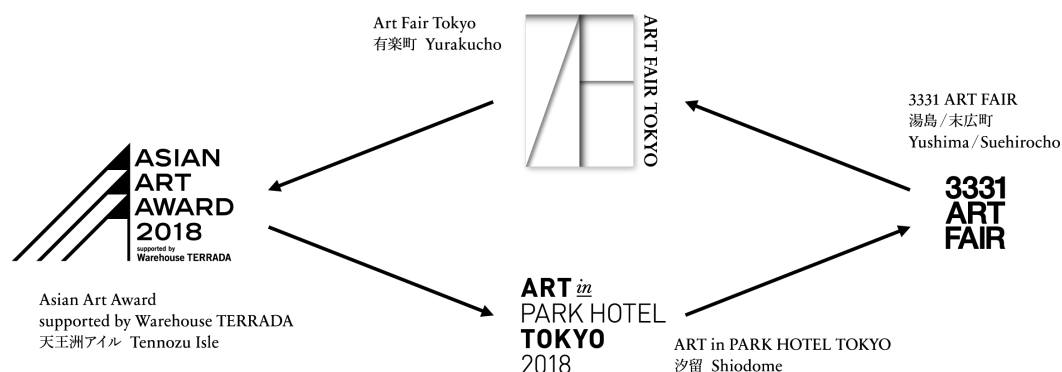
Art Fair Tokyo
有楽町 Yurakucho

ART FAIR TOKYO

3331 ART FAIR
湯島/末広町
Yushima/Suehirocho

3331
ART
FAIR

ASIAN
ART
AWARD
2018
supported by
Warehouse TERRADA

Asian Art Award
supported by Warehouse TERRADA
天王洲アイル Tennozu Isle

ART in
PARK HOTEL
TOKYO
2018

ART in PARK HOTEL TOKYO
汐留 Shiodome